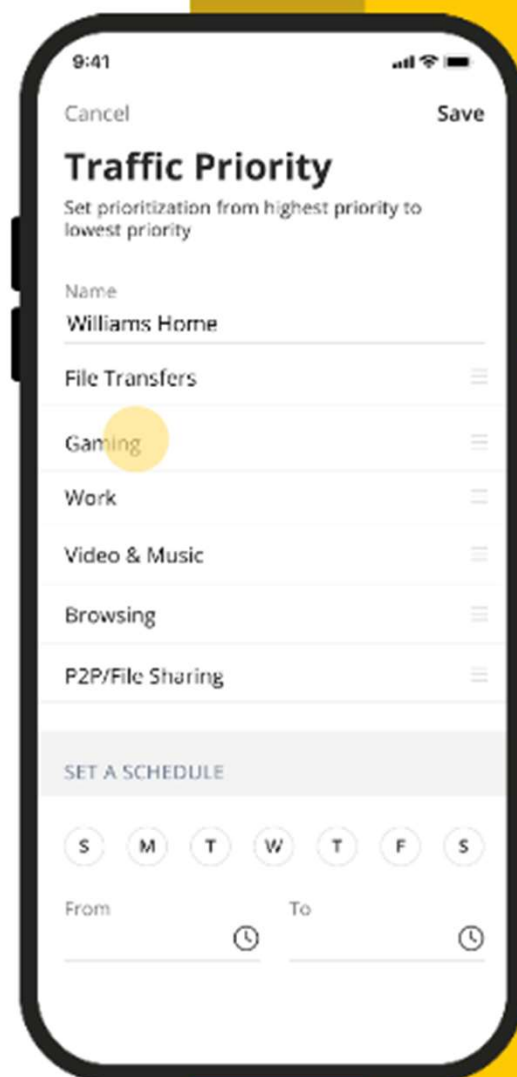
9:41

Cancel

Save

Traffic Priority

Set prioritization from highest priority to lowest priority

Name

Williams Home

File Transfers

Gaming

Work

Video & Music

Browsing

P2P/File Sharing

SET A SCHEDULE

S M T W T F S

From

To